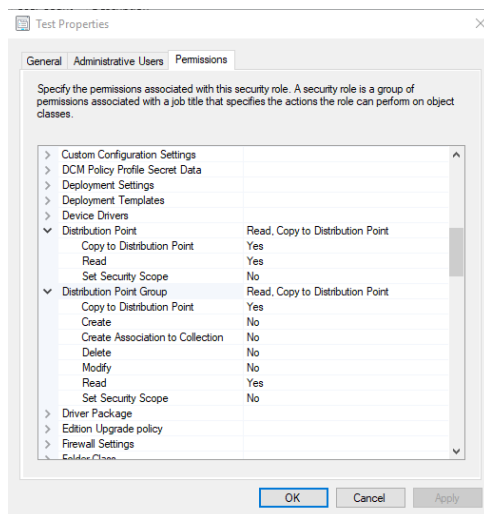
Test Properties

General | Administrative Users | Permissions

Specify the permissions associated with this security role. A security role is a group of permissions associated with a job title that specifies the actions the role can perform on object classes.

| | |
|---|---|
| > Custom Configuration Settings | |
| > DCM Policy Profile Secret Data | |
| > Deployment Settings | |
| > Deployment Templates | |
| > Device Drivers | |
| ∨ Distribution Point | Read, Copy to Distribution Point |
| Copy to Distribution Point | Yes |
| Read | Yes |
| Set Security Scope | No |
| ∨ Distribution Point Group | Read, Copy to Distribution Point |
| Copy to Distribution Point | Yes |
| Create | No |
| Create Association to Collection | No |
| Delete | No |
| Modify | No |
| Read | Yes |
| Set Security Scope | No |
| > Driver Package | |
| > Edition Upgrade policy | |
| > Firewall Settings | |
| > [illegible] | |

OK | Cancel | Apply